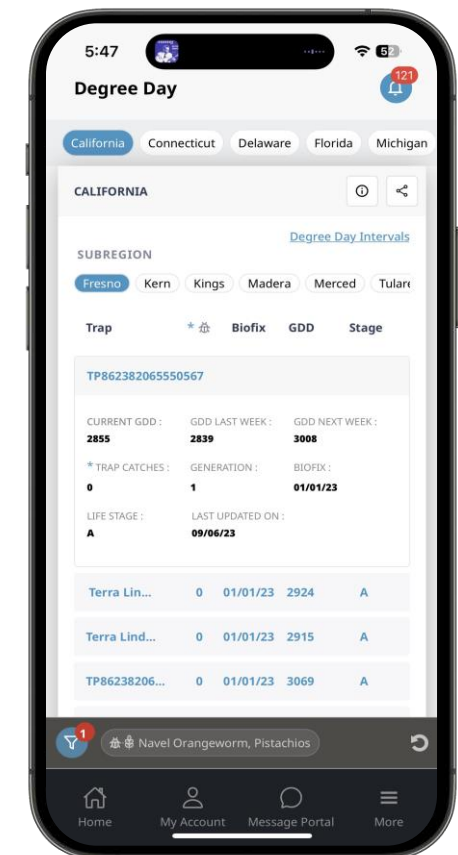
5:47

52

Degree Day

121

California Connecticut Delaware Florida Michigan

CALIFORNIA

Degree Day Intervals

SUBREGION

Fresno Kern Kings Madera Merced Tulare

| Trap | * | Biofix | GDD | Stage |
|---|---|---|---|---|

TP862382065550567

CURRENT GDD : 2855
GDD LAST WEEK : 2839
GDD NEXT WEEK : 3008
* TRAP CATCHES : 0
GENERATION : 1
BIOFIX : 01/01/23
LIFE STAGE : A
LAST UPDATED ON : 09/06/23

| Trap | * | Biofix | GDD | Stage |
|---|---|---|---|---|
| Terra Lin... | 0 | 01/01/23 | 2924 | A |
| Terra Lind... | 0 | 01/01/23 | 2915 | A |
| TP86238206... | 0 | 01/01/23 | 3069 | A |

1

Navel Orangeworm, Pistachios

Home My Account Message Portal More